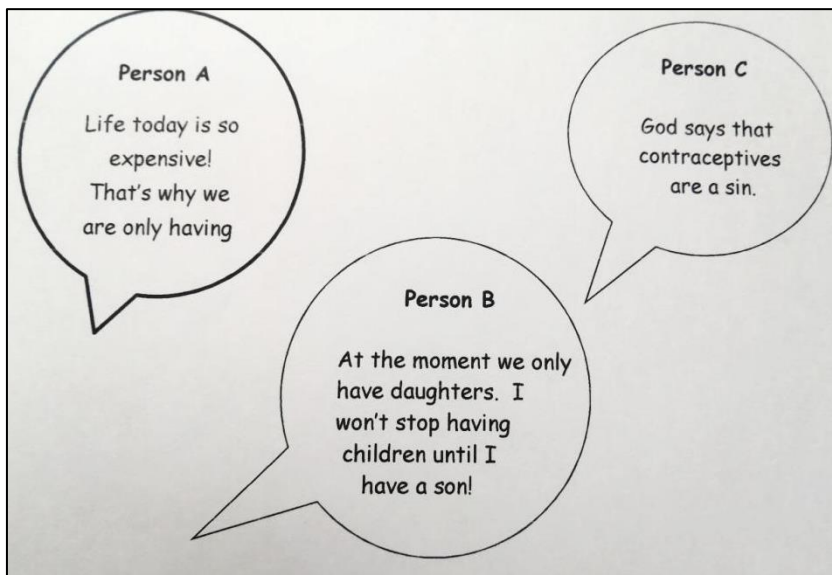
Person A

Life today is so expensive! That's why we are only having

Person C

God says that contraceptives are a sin.

Person B

At the moment we only have daughters. I won't stop having children until I have a son!